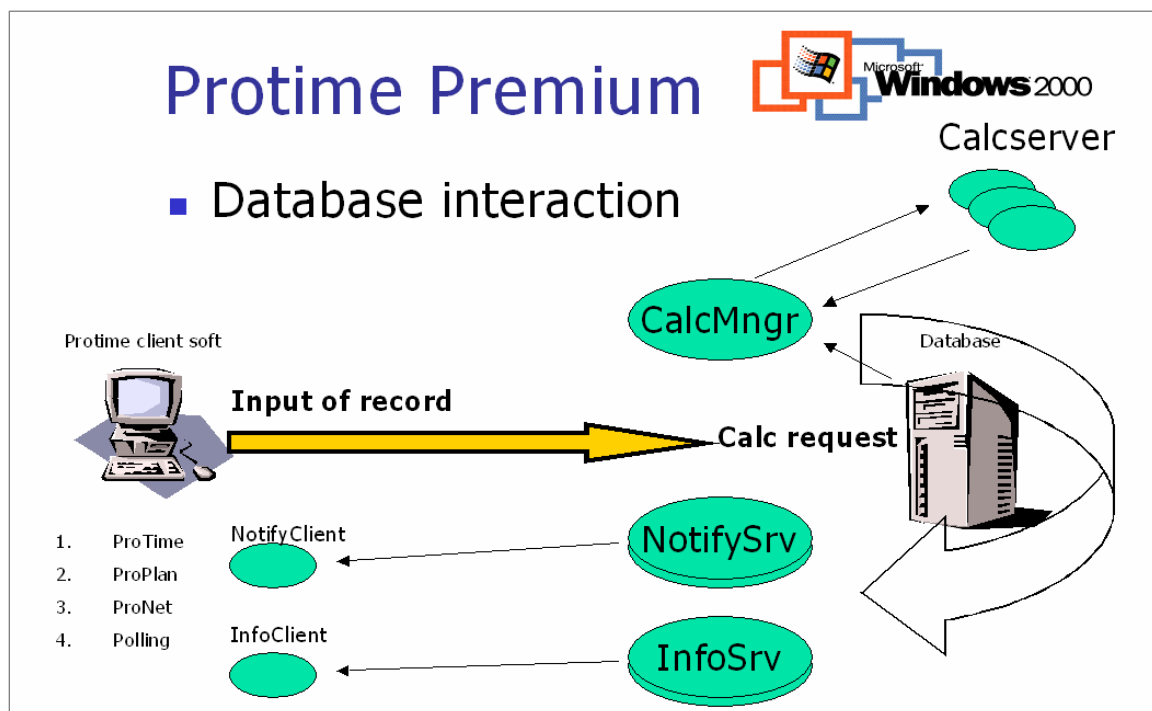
Protime Premium

Microsoft Windows 2000

Calcserver

Database interaction

CalcMngr

Protime client soft

Database

Input of record

Calc request

1. ProTime
2. ProPlan
3. ProNet
4. Polling

NotifyClient

NotifySrv

InfoClient

InfoSrv